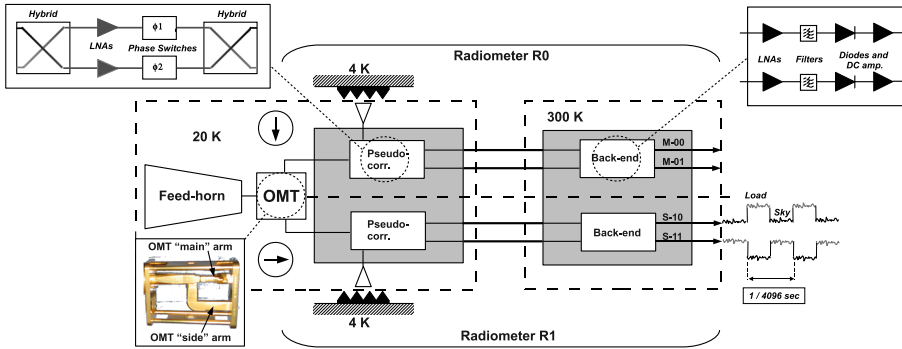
Hybrid

LNAs

$\phi 1$

Phase Switches

$\phi 2$

Hybrid

Radiometer R0

4 K

LNAs

Filters

Diodes and DC amp.

20 K

Pseudo-corr.

300 K

Back-end

M-00

M-01

Feed-horn

OMT

Pseudo-corr.

Back-end

S-10

S-11

Load

Sky

OMT "main" arm

OMT "side" arm

4 K

1 / 4096 sec

Radiometer R1